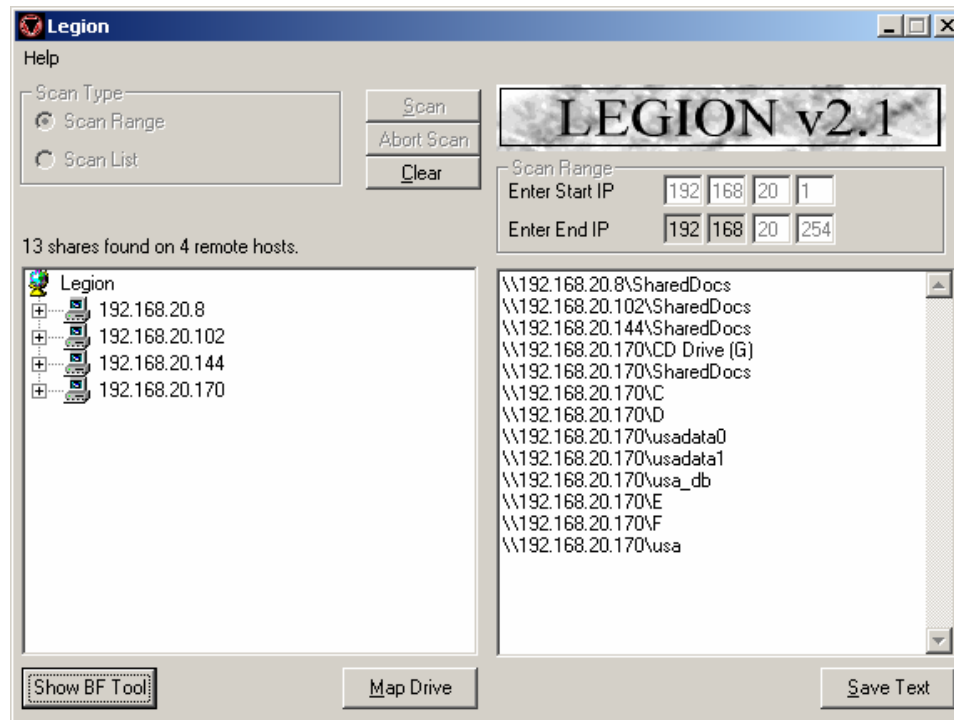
Legion

Help

Scan Type
Scan Range
Scan List

Scan
Abort Scan
Clear

LEGION v2.1

Scan Range
Enter Start IP 192 168 20 1
Enter End IP 192 168 20 254

13 shares found on 4 remote hosts.

Legion
192.168.20.8
192.168.20.102
192.168.20.144
192.168.20.170

\\192.168.20.8\SharedDocs
\\192.168.20.102\SharedDocs
\\192.168.20.144\SharedDocs
\\192.168.20.170\CD Drive (G)
\\192.168.20.170\SharedDocs
\\192.168.20.170\C
\\192.168.20.170\D
\\192.168.20.170\usadata0
\\192.168.20.170\usadata1
\\192.168.20.170\usa_db
\\192.168.20.170\E
\\192.168.20.170\F
\\192.168.20.170\usa

Show BF Tool
Map Drive
Save Text